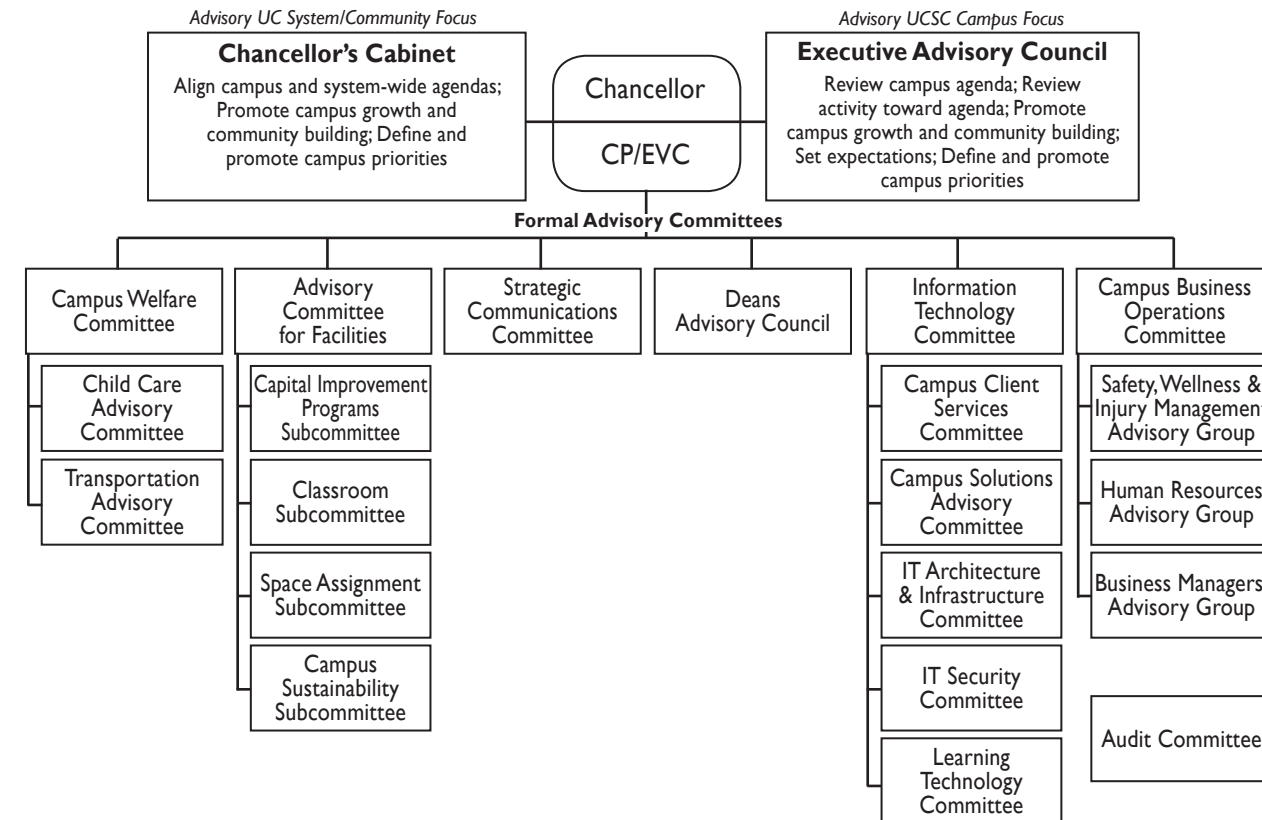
Advisory UC System/Community Focus

Chancellor's Cabinet

Align campus and system-wide agendas; Promote campus growth and community building; Define and promote campus priorities

Chancellor

CP/EVC

Advisory UCSC Campus Focus

Executive Advisory Council

Review campus agenda; Review activity toward agenda; Promote campus growth and community building; Set expectations; Define and promote campus priorities

Formal Advisory Committees

Campus Welfare Committee

Child Care Advisory Committee

Transportation Advisory Committee

Advisory Committee for Facilities

Capital Improvement Programs Subcommittee

Classroom Subcommittee

Space Assignment Subcommittee

Campus Sustainability Subcommittee

Strategic Communications Committee

Deans Advisory Council

Information Technology Committee

Campus Client Services Committee

Campus Solutions Advisory Committee

IT Architecture & Infrastructure Committee

IT Security Committee

Learning Technology Committee

Campus Business Operations Committee

Safety, Wellness & Injury Management Advisory Group

Human Resources Advisory Group

Business Managers Advisory Group

Audit Committee